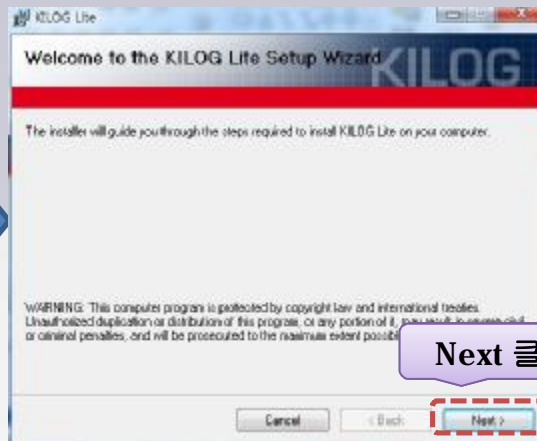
KILOG Lite

Welcome to the KILOG Lite Setup Wizard

KILOG

The installer will guide you through the steps required to install KILOG Lite on your computer.

WARNING: This computer program is protected by copyright law and international treaties. Unauthorized duplication or distribution of this program, or any portion of it, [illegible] or criminal penalties, and will be prosecuted to the maximum extent possib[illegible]

Next 클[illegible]

Cancel

< Back

Next >